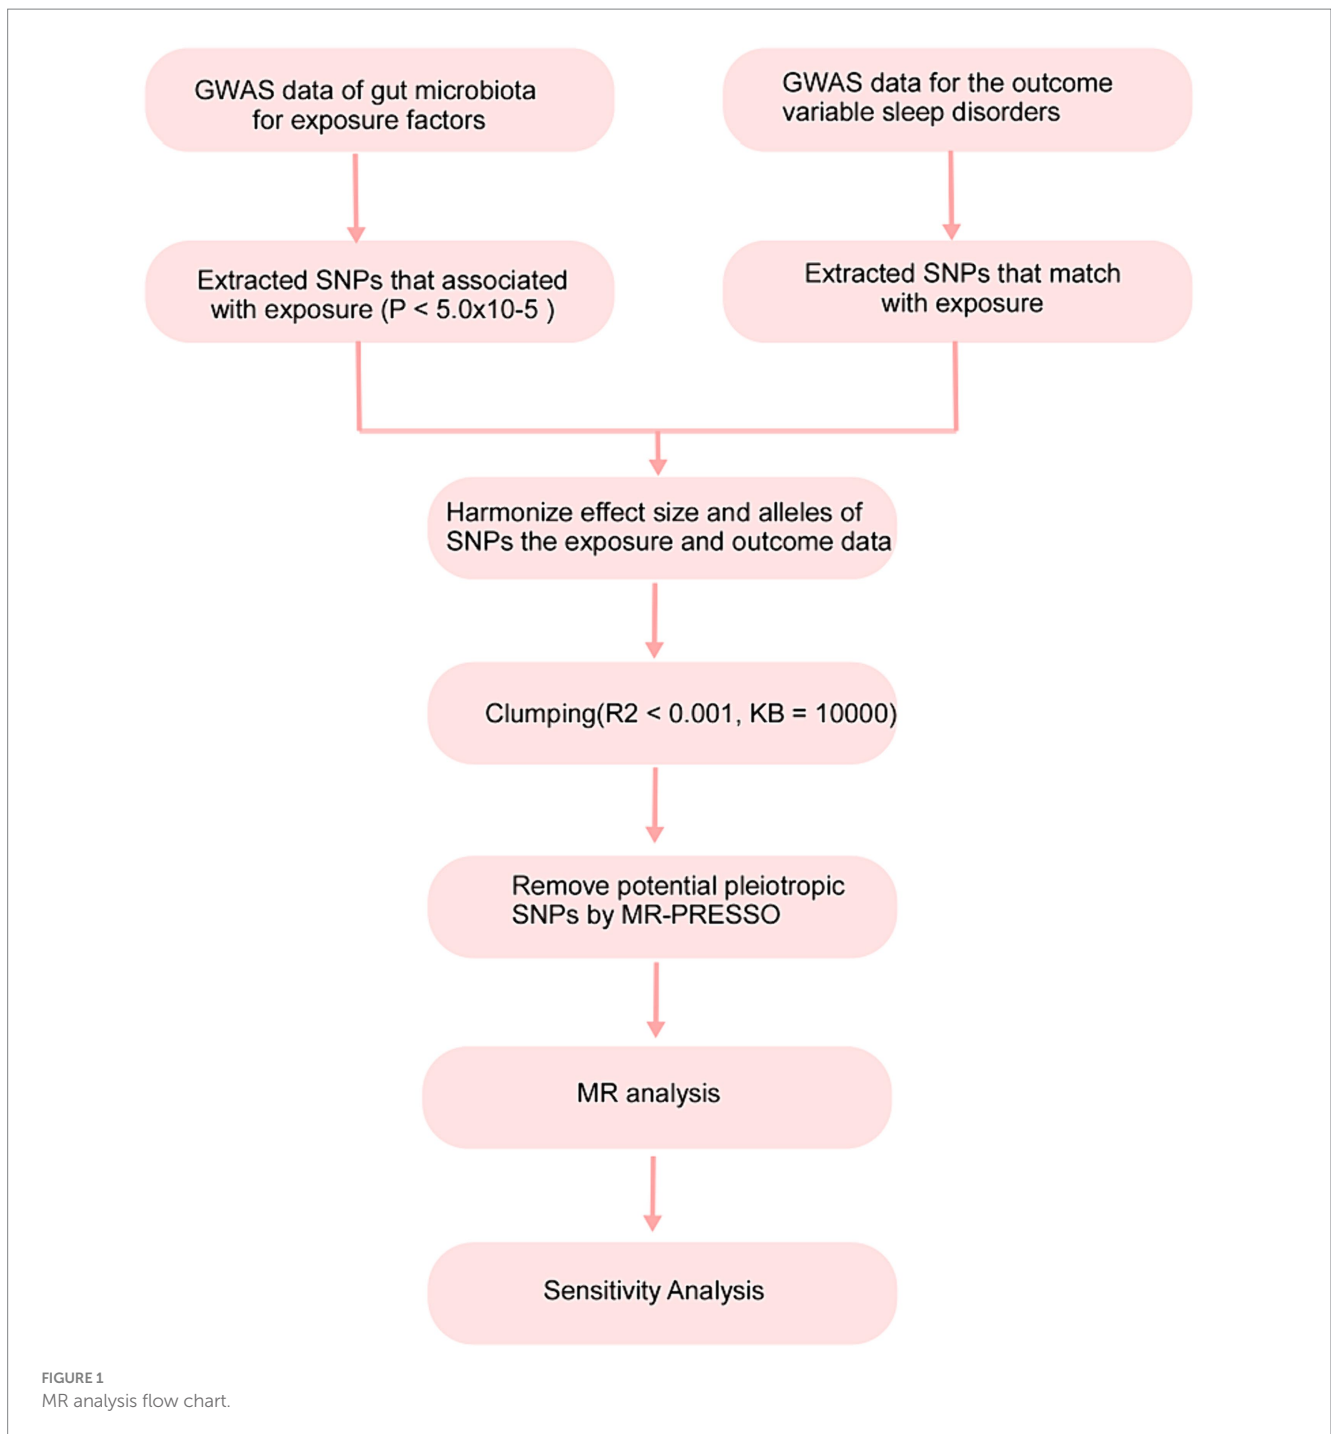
GWAS data of gut microbiota for exposure factors

GWAS data for the outcome variable sleep disorders

Extracted SNPs that associated with exposure (P < 5.0x10-5 )

Extracted SNPs that match with exposure

Harmonize effect size and alleles of SNPs the exposure and outcome data

Clumping(R2 < 0.001, KB = 10000)

Remove potential pleiotropic SNPs by MR-PRESSO

MR analysis

Sensitivity Analysis

FIGURE 1
MR analysis flow chart.